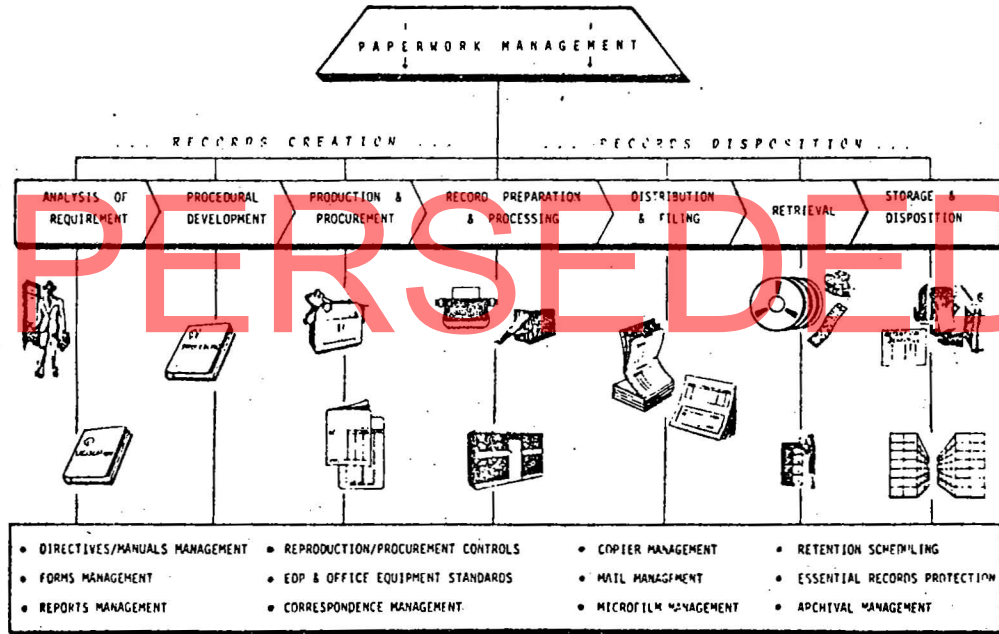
PAPERWORK MANAGEMENT

... RECORDS CREATION ...

... RECORDS DISPOSITION ...

ANALYSIS OF REQUIREMENT

PROCEDURAL DEVELOPMENT

PRODUCTION & PROCUREMENT

RECORD PREPARATION & PROCESSING

DISTRIBUTION & FILING

RETRIEVAL

STORAGE & DISPOSITION

PERSEDED

• DIRECTIVES/MANUALS MANAGEMENT
• FORMS MANAGEMENT
• REPORTS MANAGEMENT

• REPRODUCTION/PROCUREMENT CONTROLS
• EDP & OFFICE EQUIPMENT STANDARDS
• CORRESPONDENCE MANAGEMENT

• COPIER MANAGEMENT
• MAIL MANAGEMENT
• MICROFILM MANAGEMENT

• RETENTION SCHEDULING
• ESSENTIAL RECORDS PROTECTION
• ARCHIVAL MANAGEMENT